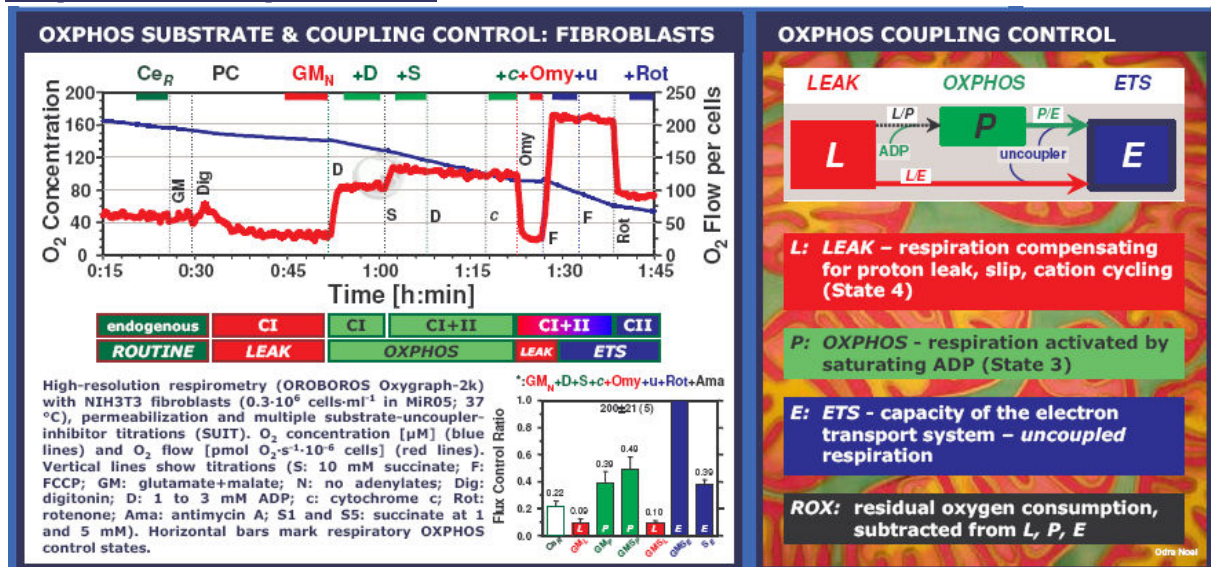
OXPHOS SUBSTRATE & COUPLING CONTROL: FIBROBLASTS

$Ce_R$ PC $GM_N$ +D +S +c+Omy+u +Rot

$O_2$ Concentration

$O_2$ Flow per cells

200 160 120 80 40 0

250 200 150 100 50 0

GM Dig D S D c Omy F F Rot

0:15 0:30 0:45 1:00 1:15 1:30 1:45

Time [h:min]

| endogenous | CI | CI | CI+II | CI+II | CII |
|---|---|---|---|---|---|
| ROUTINE | LEAK | OXPHOS | | LEAK ETS | |

High-resolution respirometry (OROBOROS Oxygraph-2k) with NIH3T3 fibroblasts ($0.3\cdot10^6$ cells$\cdot$ml$^{-1}$ in MiR05; 37 °C), permeabilization and multiple substrate-uncoupler-inhibitor titrations (SUIT). $O_2$ concentration [µM] (blue lines) and $O_2$ flow [pmol $O_2\cdot s^{-1}\cdot10^{-6}$ cells] (red lines). Vertical lines show titrations (S: 10 mM succinate; F: FCCP; GM: glutamate+malate; N: no adenylates; Dig: digitonin; D: 1 to 3 mM ADP; c: cytochrome c; Rot: rotenone; Ama: antimycin A; S1 and S5: succinate at 1 and 5 mM). Horizontal bars mark respiratory OXPHOS control states.

*:$GM_N$+D+S+c+Omy+u+Rot+Ama

Flux Control Ratio

1.0 0.8 0.6 0.4 0.2 0.0

200±21 (5)

0.22 0.09 0.39 0.49 0.10 0.39

$Ce_R$ $GM_L$ $GM_P$ $GMS_P$ $GMS_L$ $GMS_E$ $S_E$

L P P L E E

OXPHOS COUPLING CONTROL

LEAK OXPHOS ETS

L/P P P/E

L ADP uncoupler E

L/E

L: LEAK – respiration compensating for proton leak, slip, cation cycling (State 4)

P: OXPHOS - respiration activated by saturating ADP (State 3)

E: ETS - capacity of the electron transport system – uncoupled respiration

ROX: residual oxygen consumption, subtracted from L, P, E

Odra Noel